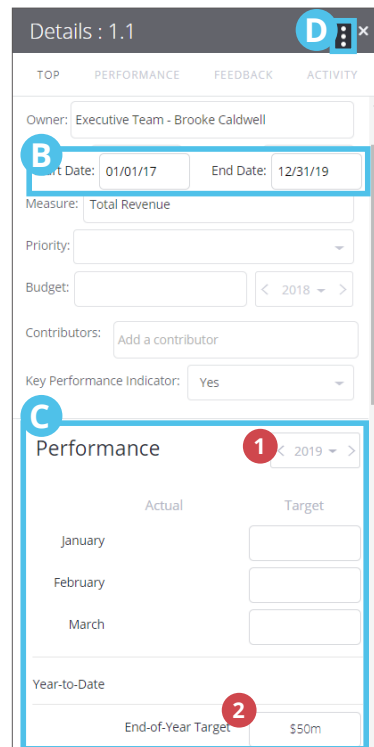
Details : 1.1

D

×

TOP PERFORMANCE FEEDBACK ACTIVITY

Owner: Executive Team - Brooke Caldwell

B

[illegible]rt Date: 01/01/17 End Date: 12/31/19

Measure: Total Revenue

Priority:

Budget: < 2018 >

Contributors: Add a contributor

Key Performance Indicator: Yes

C

Performance

1

< 2019 >

Actual Target

January

February

March

Year-to-Date

2

End-of-Year Target $50m